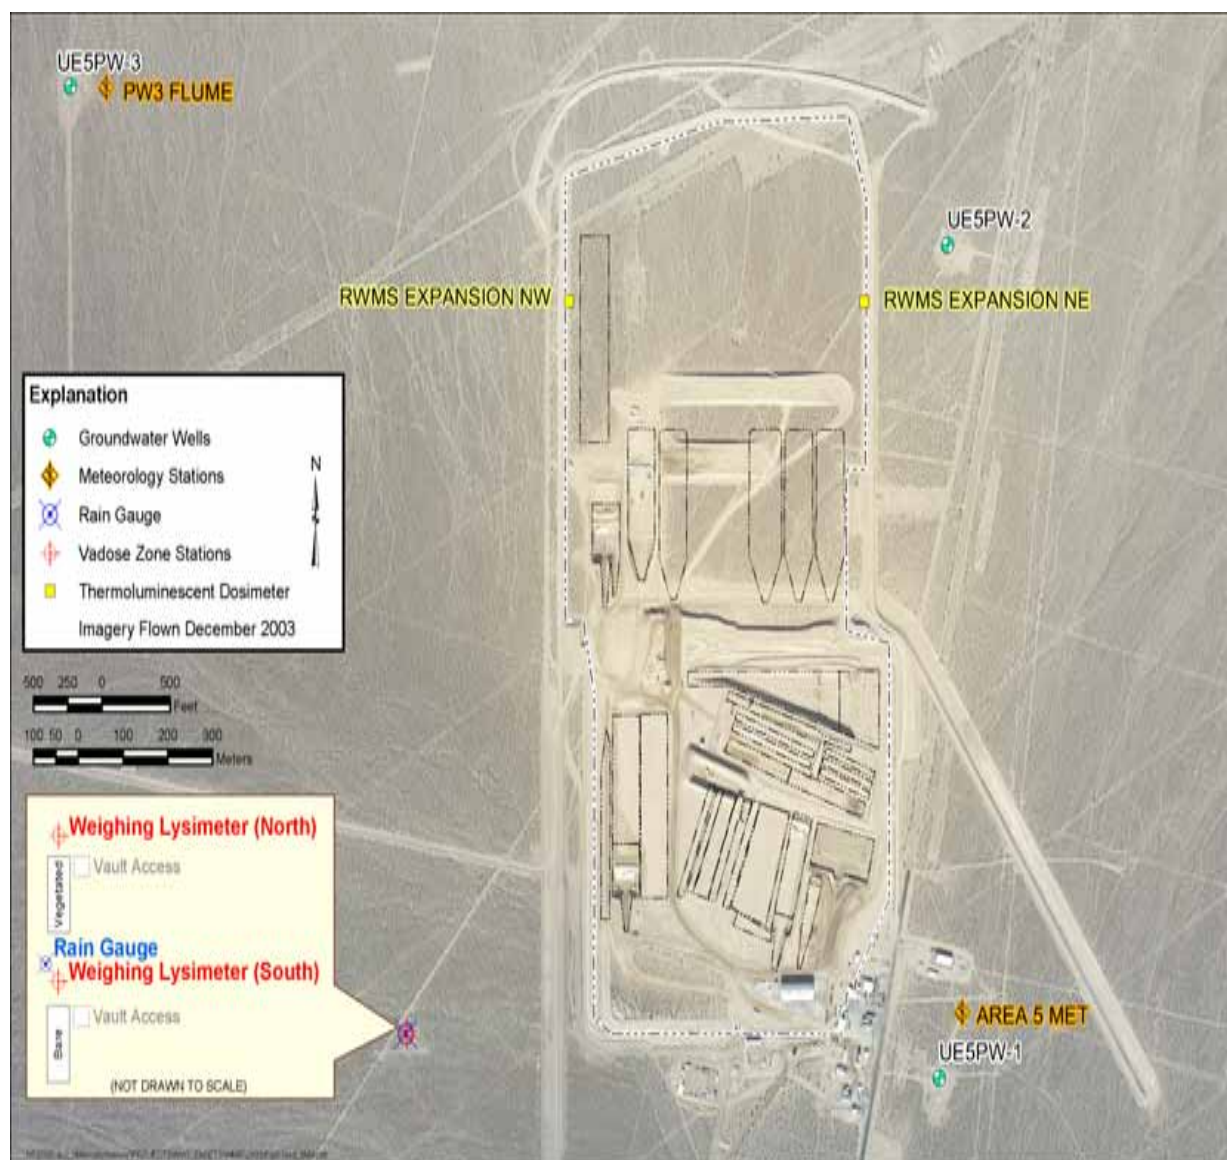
UE5PW-3
PW3 FLUME

UE5PW-2

RWMS EXPANSION NW
RWMS EXPANSION NE

Explanation
Groundwater Wells
Meteorology Stations
Rain Gauge
Vadose Zone Stations
Thermoluminescent Dosimeter
Imagery Flown December 2003

N

500 250 0 500
Feet
100 50 0 100 200 300
Meters

Weighing Lysimeter (North)
Vegetated
Vault Access
Rain Gauge
Weighing Lysimeter (South)
Bare
Vault Access
(NOT DRAWN TO SCALE)

AREA 5 MET
UE5PW-1

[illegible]